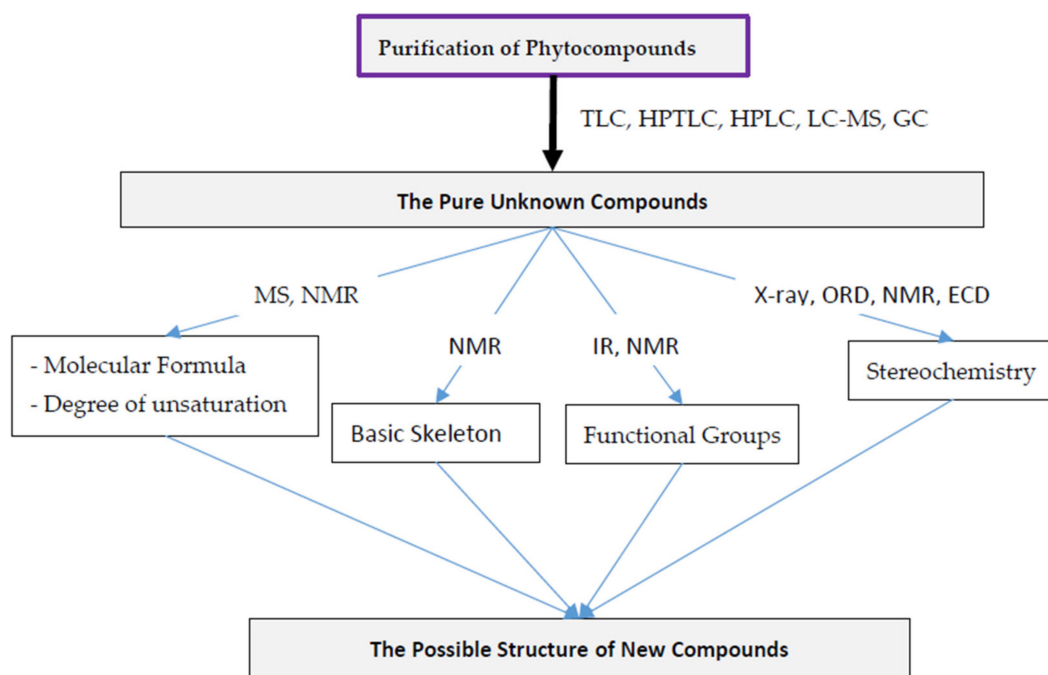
Purification of Phytocompounds

TLC, HPTLC, HPLC, LC-MS, GC

The Pure Unknown Compounds

MS, NMR

NMR

IR, NMR

X-ray, ORD, NMR, ECD

- Molecular Formula
- Degree of unsaturation

Basic Skeleton

Functional Groups

Stereochemistry

The Possible Structure of New Compounds